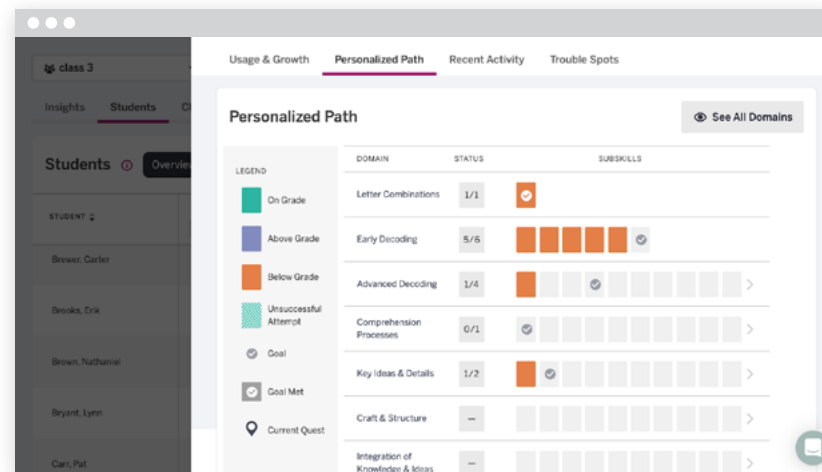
class 3

Insights Students Cl

Students Overvie

STUDENT

Brewer, Carter

Brooks, Erik

Brown, Nathaniel

Bryant, Lynn

Carr, Pat

Usage & Growth Personalized Path Recent Activity Trouble Spots

Personalized Path

See All Domains

LEGEND

On Grade

Above Grade

Below Grade

Unsuccessful Attempt

Goal

Goal Met

Current Quest

| DOMAIN | STATUS | SUBSKILLS |
|---|---|---|
| Letter Combinations | 1/1 | |
| Early Decoding | 5/6 | |
| Advanced Decoding | 1/4 | |
| Comprehension Processes | 0/1 | |
| Key Ideas & Details | 1/2 | |
| Craft & Structure | – | |
| Integration of Knowledge & Ideas | – | |